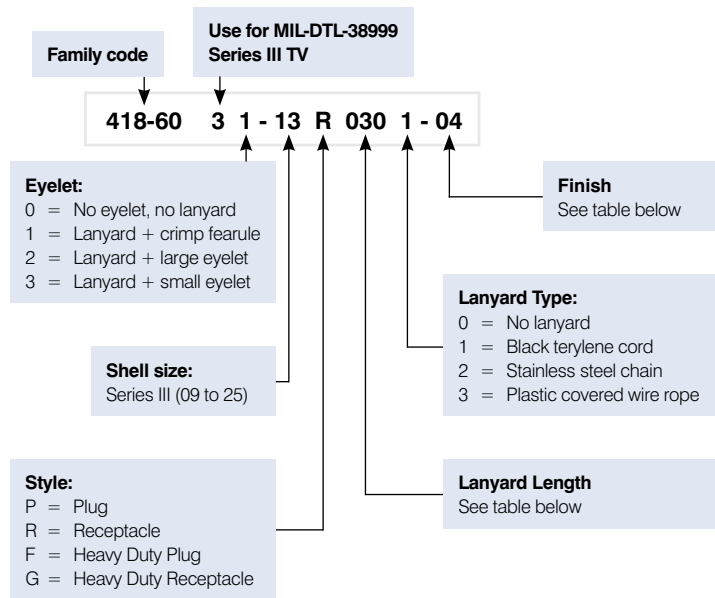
Family code

Use for MIL-DTL-38999 Series III TV

418-60 3 1 - 13 R 030 1 - 04

Eyelet:
0 = No eyelet, no lanyard
1 = Lanyard + crimp fearule
2 = Lanyard + large eyelet
3 = Lanyard + small eyelet

Finish
See table below

Lanyard Type:
0 = No lanyard
1 = Black terylene cord
2 = Stainless steel chain
3 = Plastic covered wire rope

Shell size:
Series III (09 to 25)

Style:
P = Plug
R = Receptacle
F = Heavy Duty Plug
G = Heavy Duty Receptacle

Lanyard Length
See table below